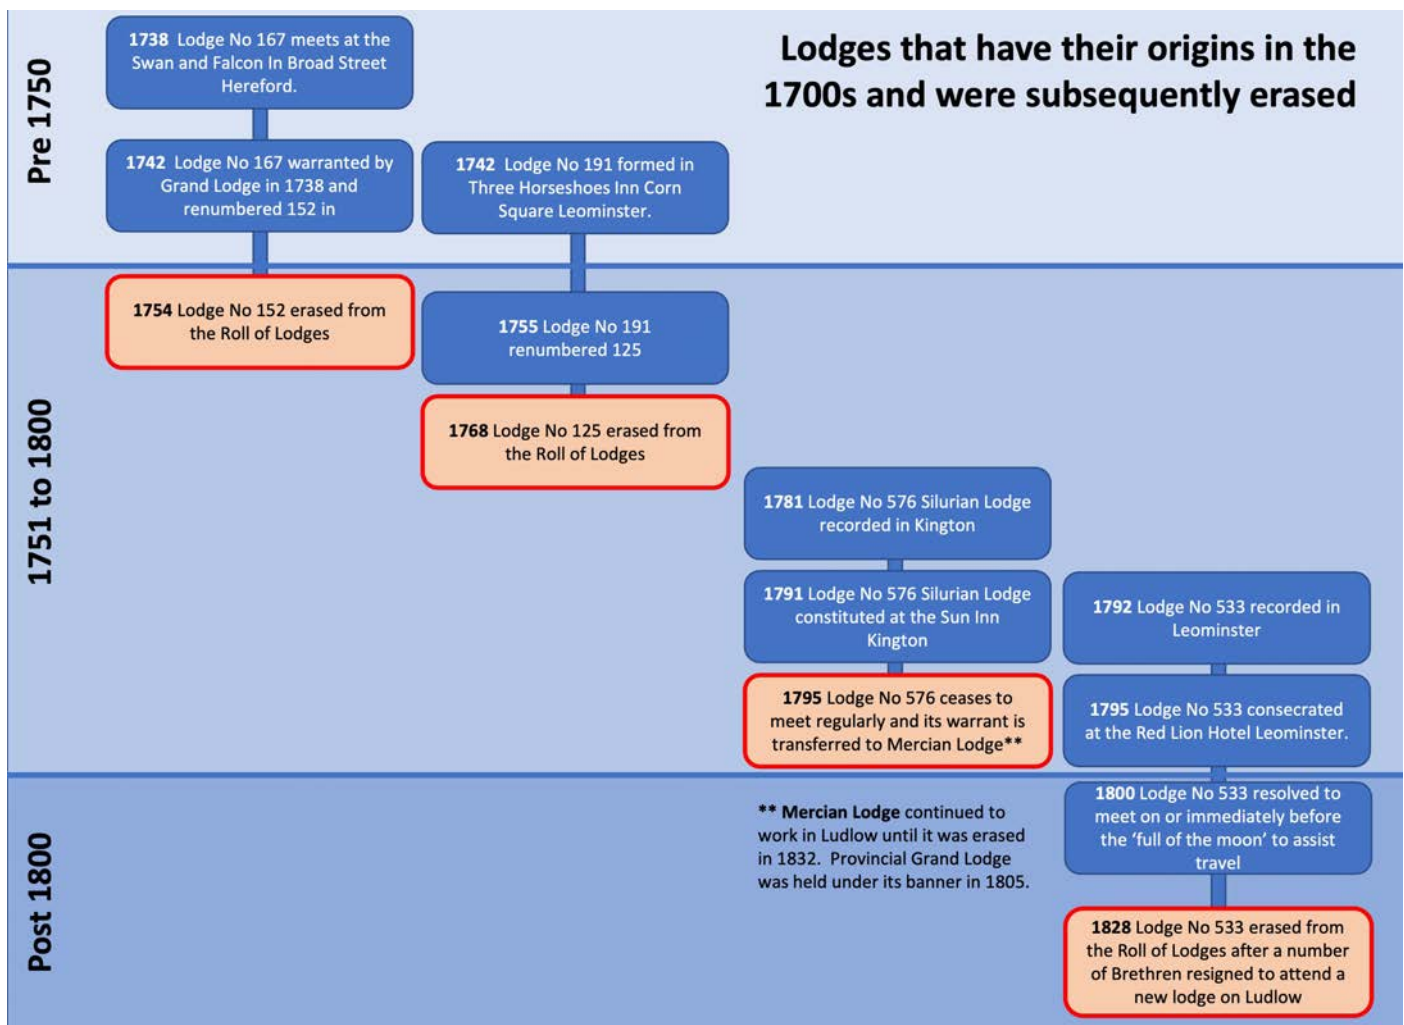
Lodges that have their origins in the 1700s and were subsequently erased

Pre 1750

1738 Lodge No 167 meets at the Swan and Falcon In Broad Street Hereford.

1742 Lodge No 167 warranted by Grand Lodge in 1738 and renumbered 152 in

1742 Lodge No 191 formed in Three Horseshoes Inn Corn Square Leominster.

1751 to 1800

1754 Lodge No 152 erased from the Roll of Lodges

1755 Lodge No 191 renumbered 125

1768 Lodge No 125 erased from the Roll of Lodges

1781 Lodge No 576 Silurian Lodge recorded in Kington

1791 Lodge No 576 Silurian Lodge constituted at the Sun Inn Kington

1792 Lodge No 533 recorded in Leominster

1795 Lodge No 576 ceases to meet regularly and its warrant is transferred to Mercian Lodge**

1795 Lodge No 533 consecrated at the Red Lion Hotel Leominster.

Post 1800

** Mercian Lodge continued to work in Ludlow until it was erased in 1832. Provincial Grand Lodge was held under its banner in 1805.

1800 Lodge No 533 resolved to meet on or immediately before the 'full of the moon' to assist travel

1828 Lodge No 533 erased from the Roll of Lodges after a number of Brethren resigned to attend a new lodge on Ludlow